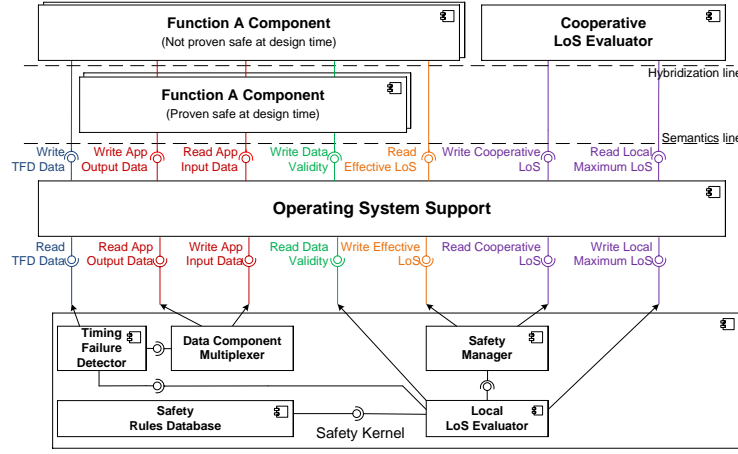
Function A Component
(Not proven safe at design time)

Cooperative LoS Evaluator

Hybridization line

Function A Component
(Proven safe at design time)

Semantics line

Write TFD Data

Write App Output Data

Read App Input Data

Write Data Validity

Read Effective LoS

Write Cooperative LoS

Read Local Maximum LoS

Operating System Support

Read TFD Data

Read App Output Data

Write App Input Data

Read Data Validity

Write Effective LoS

Read Cooperative LoS

Write Local Maximum LoS

Timing Failure Detector

Data Component Multiplexer

Safety Manager

Safety Rules Database

Local LoS Evaluator

Safety Kernel